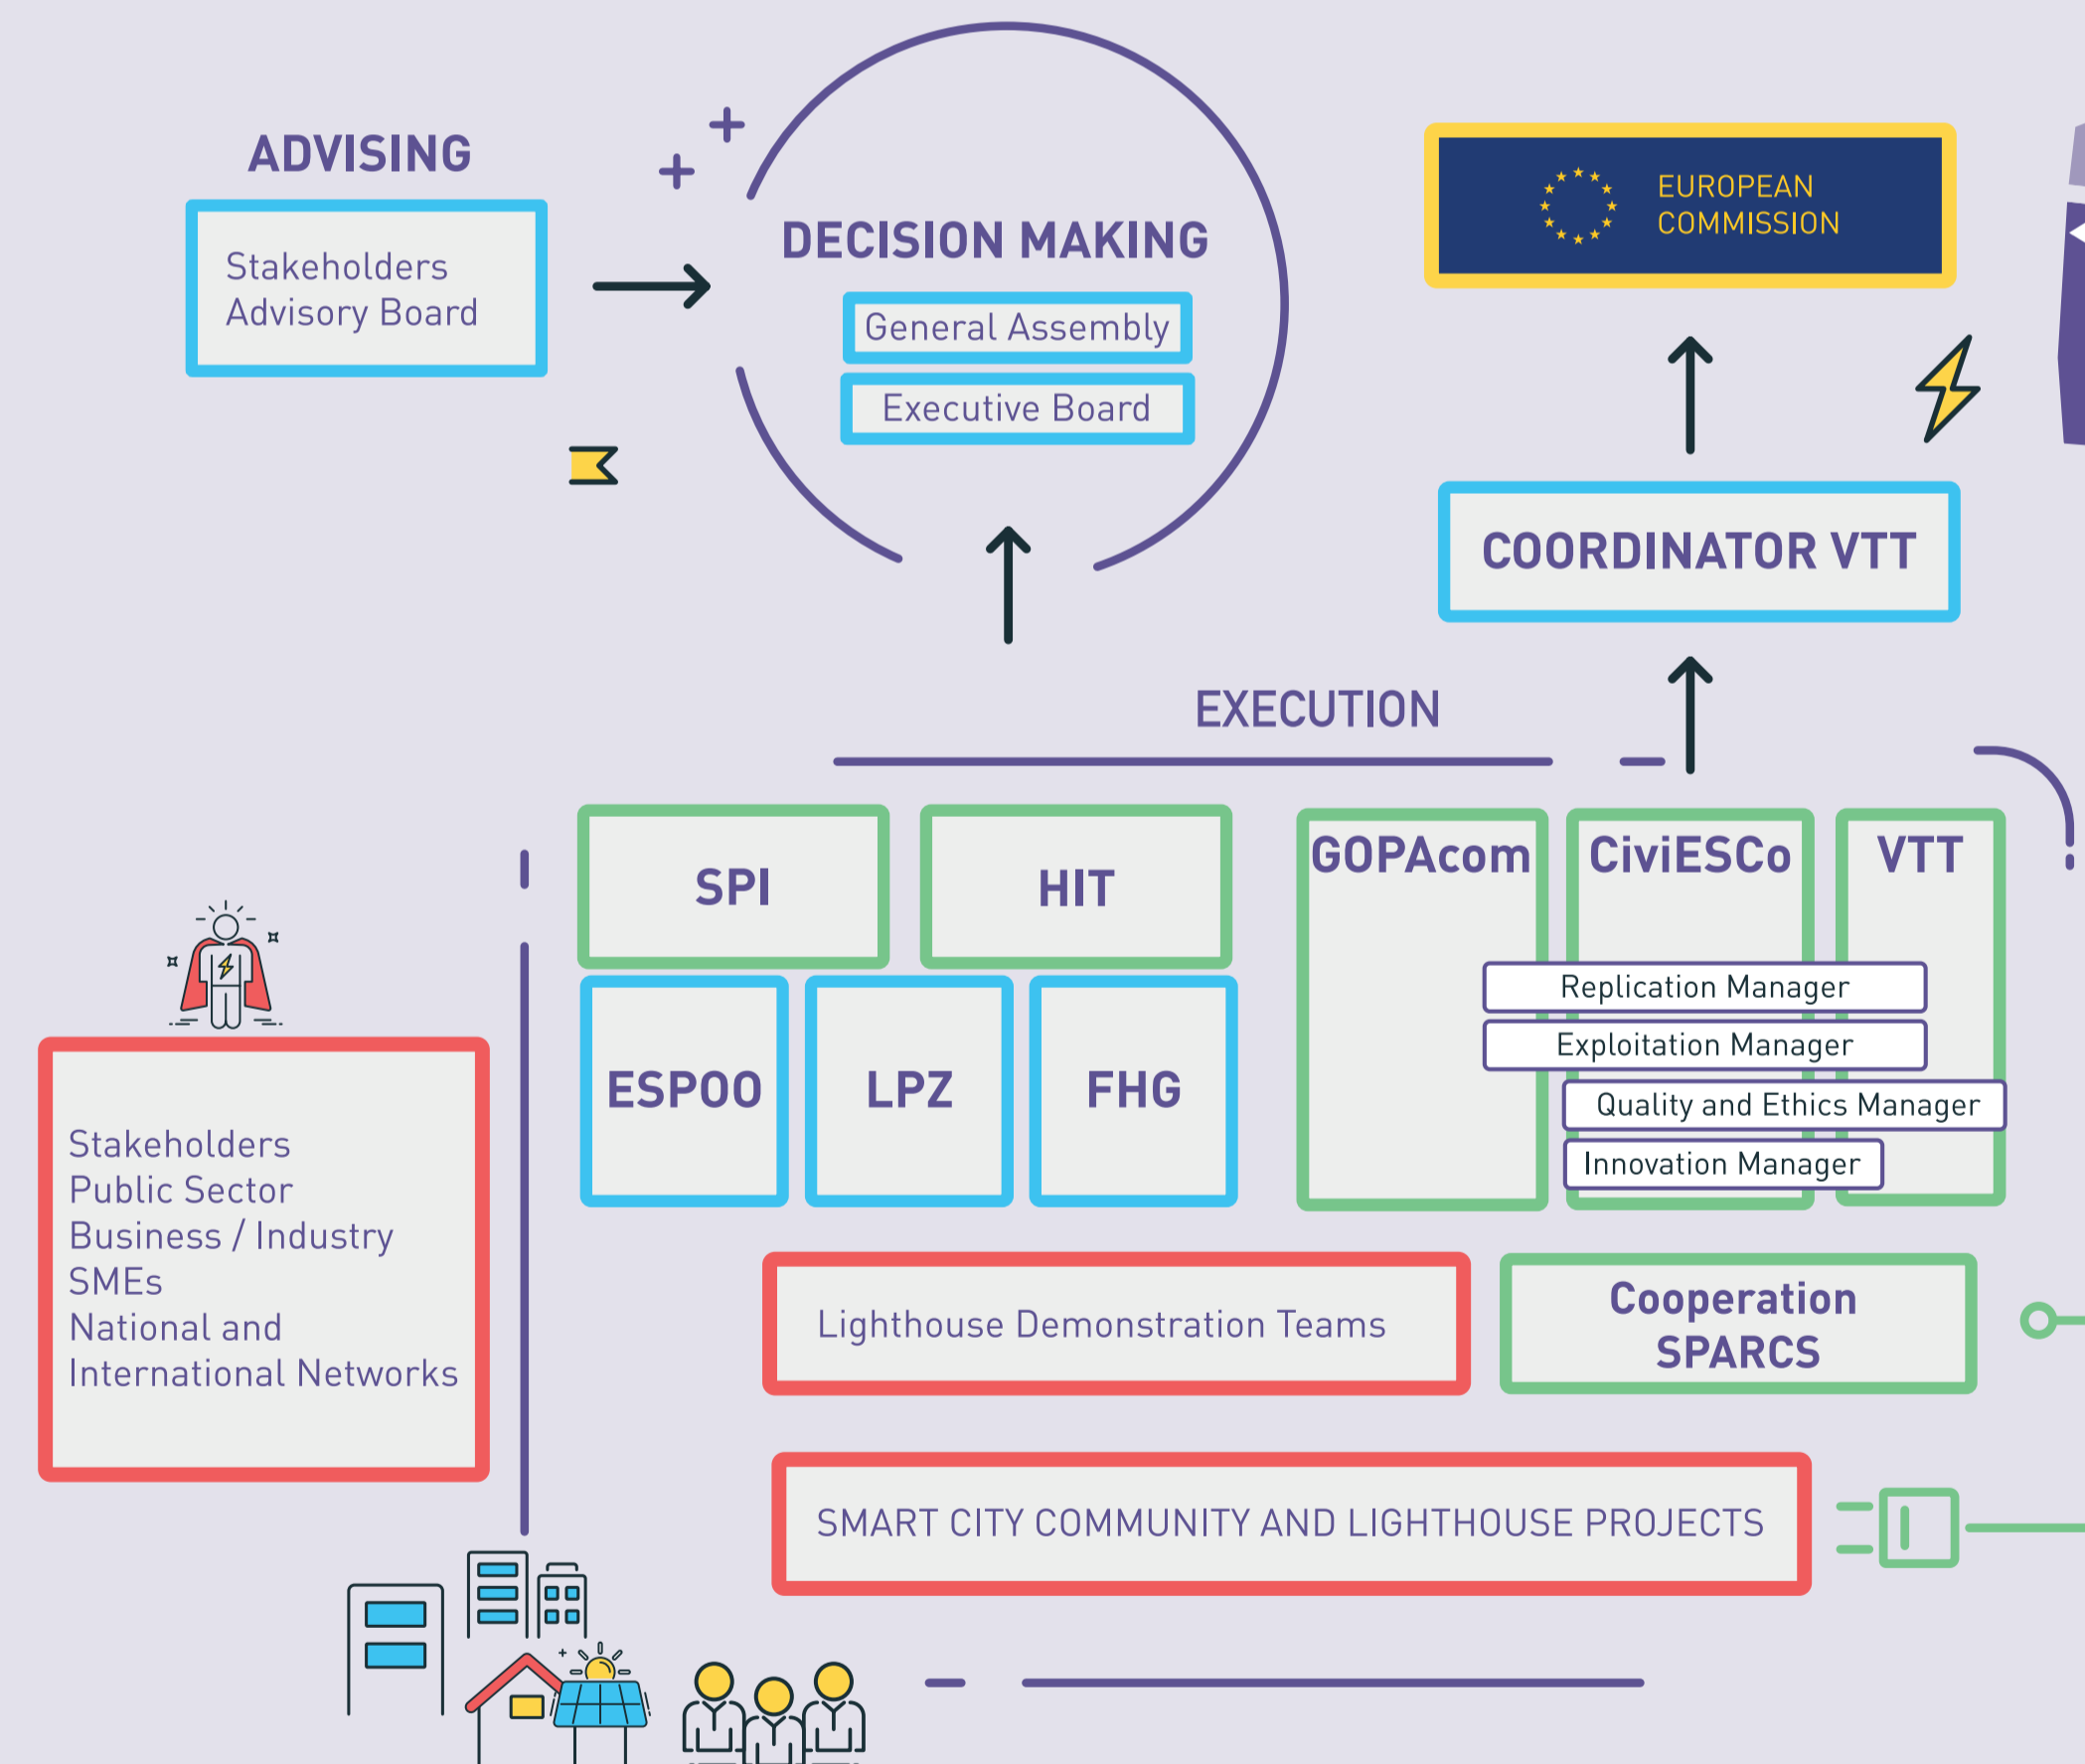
ADVISING

Stakeholders Advisory Board

DECISION MAKING

General Assembly

Executive Board

EUROPEAN COMMISSION

COORDINATOR VTT

EXECUTION

SPI

HIT

GOPAcom

CiviESCo

VTT

ESPOO

LPZ

FHG

Replication Manager

Exploitation Manager

Quality and Ethics Manager

Innovation Manager

Stakeholders
Public Sector
Business / Industry
SMEs
National and
International Networks

Lighthouse Demonstration Teams

Cooperation SPARCS

SMART CITY COMMUNITY AND LIGHTHOUSE PROJECTS